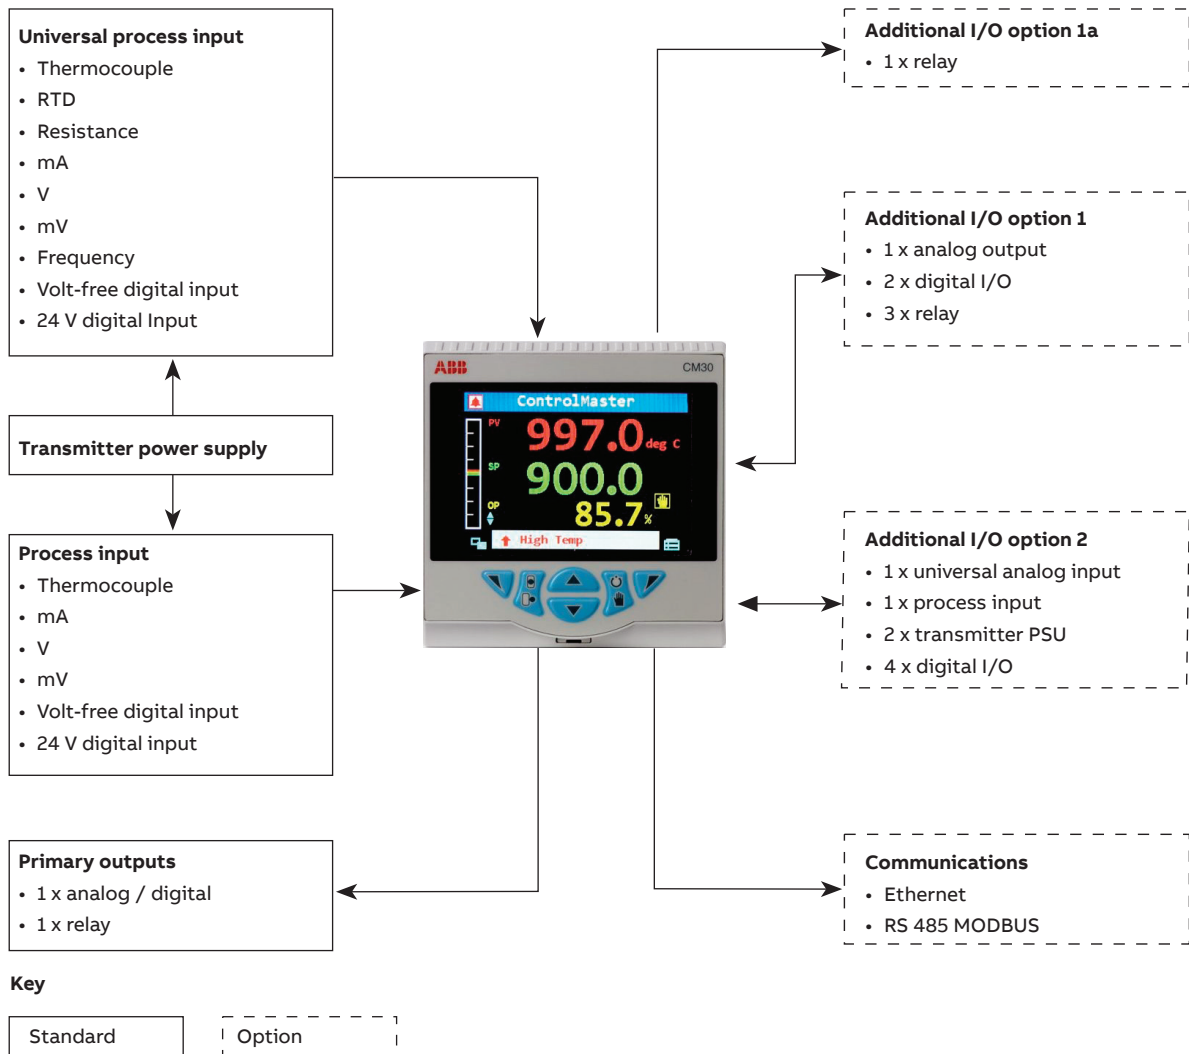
**Universal process input**
- Thermocouple
- RTD
- Resistance
- mA
- V
- mV
- Frequency
- Volt-free digital input
- 24 V digital Input

**Transmitter power supply**

**Process input**
- Thermocouple
- mA
- V
- mV
- Volt-free digital input
- 24 V digital input

**Primary outputs**
- 1 x analog / digital
- 1 x relay

ABB CM30
ControlMaster
PV 997.0 deg C
SP 900.0
OP 85.7 %
High Temp

**Additional I/O option 1a**
- 1 x relay

**Additional I/O option 1**
- 1 x analog output
- 2 x digital I/O
- 3 x relay

**Additional I/O option 2**
- 1 x universal analog input
- 1 x process input
- 2 x transmitter PSU
- 4 x digital I/O

**Communications**
- Ethernet
- RS 485 MODBUS

**Key**

Standard | Option